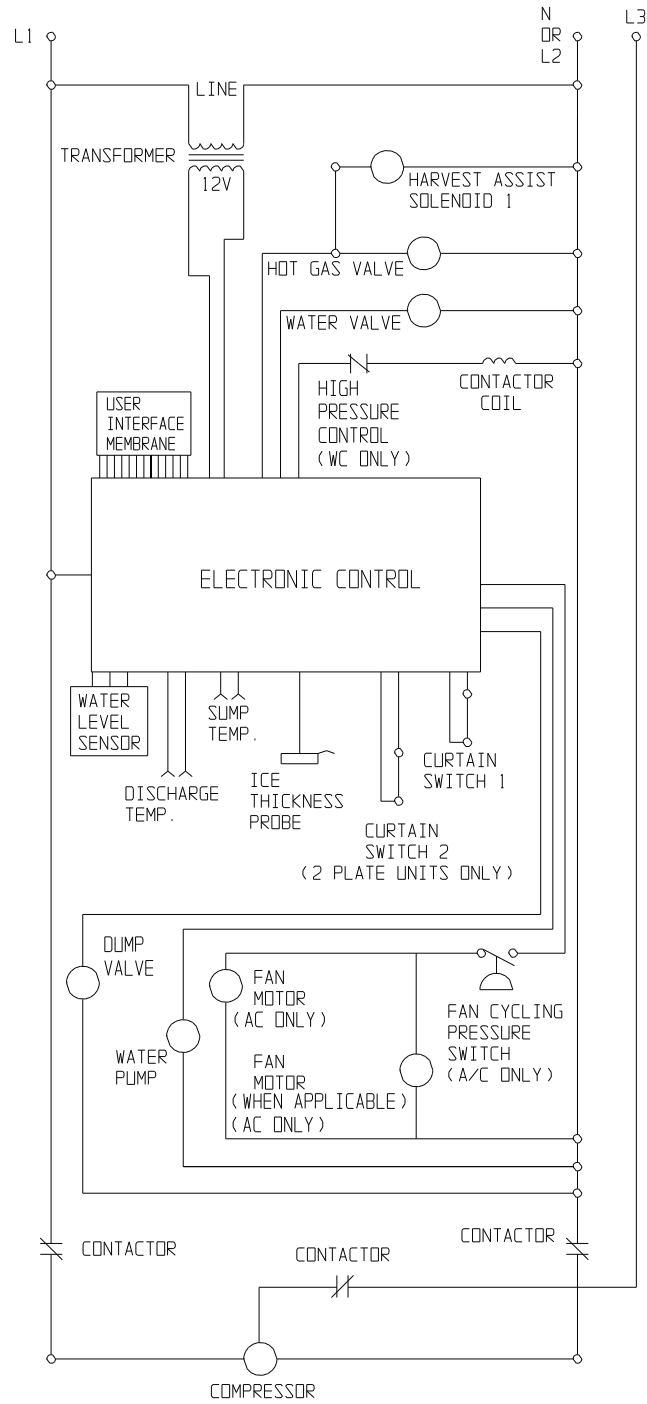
L1

N
OR
L2

L3

LINE

TRANSFORMER

12V

HARVEST ASSIST
SOLENOID 1

HOT GAS VALVE

WATER VALVE

HIGH
PRESSURE
CONTROL
(WC ONLY)

CONTACTOR
COIL

USER
INTERFACE
MEMBRANE

ELECTRONIC CONTROL

WATER
LEVEL
SENSOR

SUMP
TEMP.

DISCHARGE
TEMP.

ICE
THICKNESS
PROBE

CURTAIN
SWITCH 1

CURTAIN
SWITCH 2
(2 PLATE UNITS ONLY)

DUMP
VALVE

WATER
PUMP

FAN
MOTOR
(AC ONLY)

FAN
MOTOR
(WHEN APPLICABLE)
(AC ONLY)

FAN CYCLING
PRESSURE
SWITCH
(A/C ONLY)

CONTACTOR

CONTACTOR

CONTACTOR

COMPRESSOR